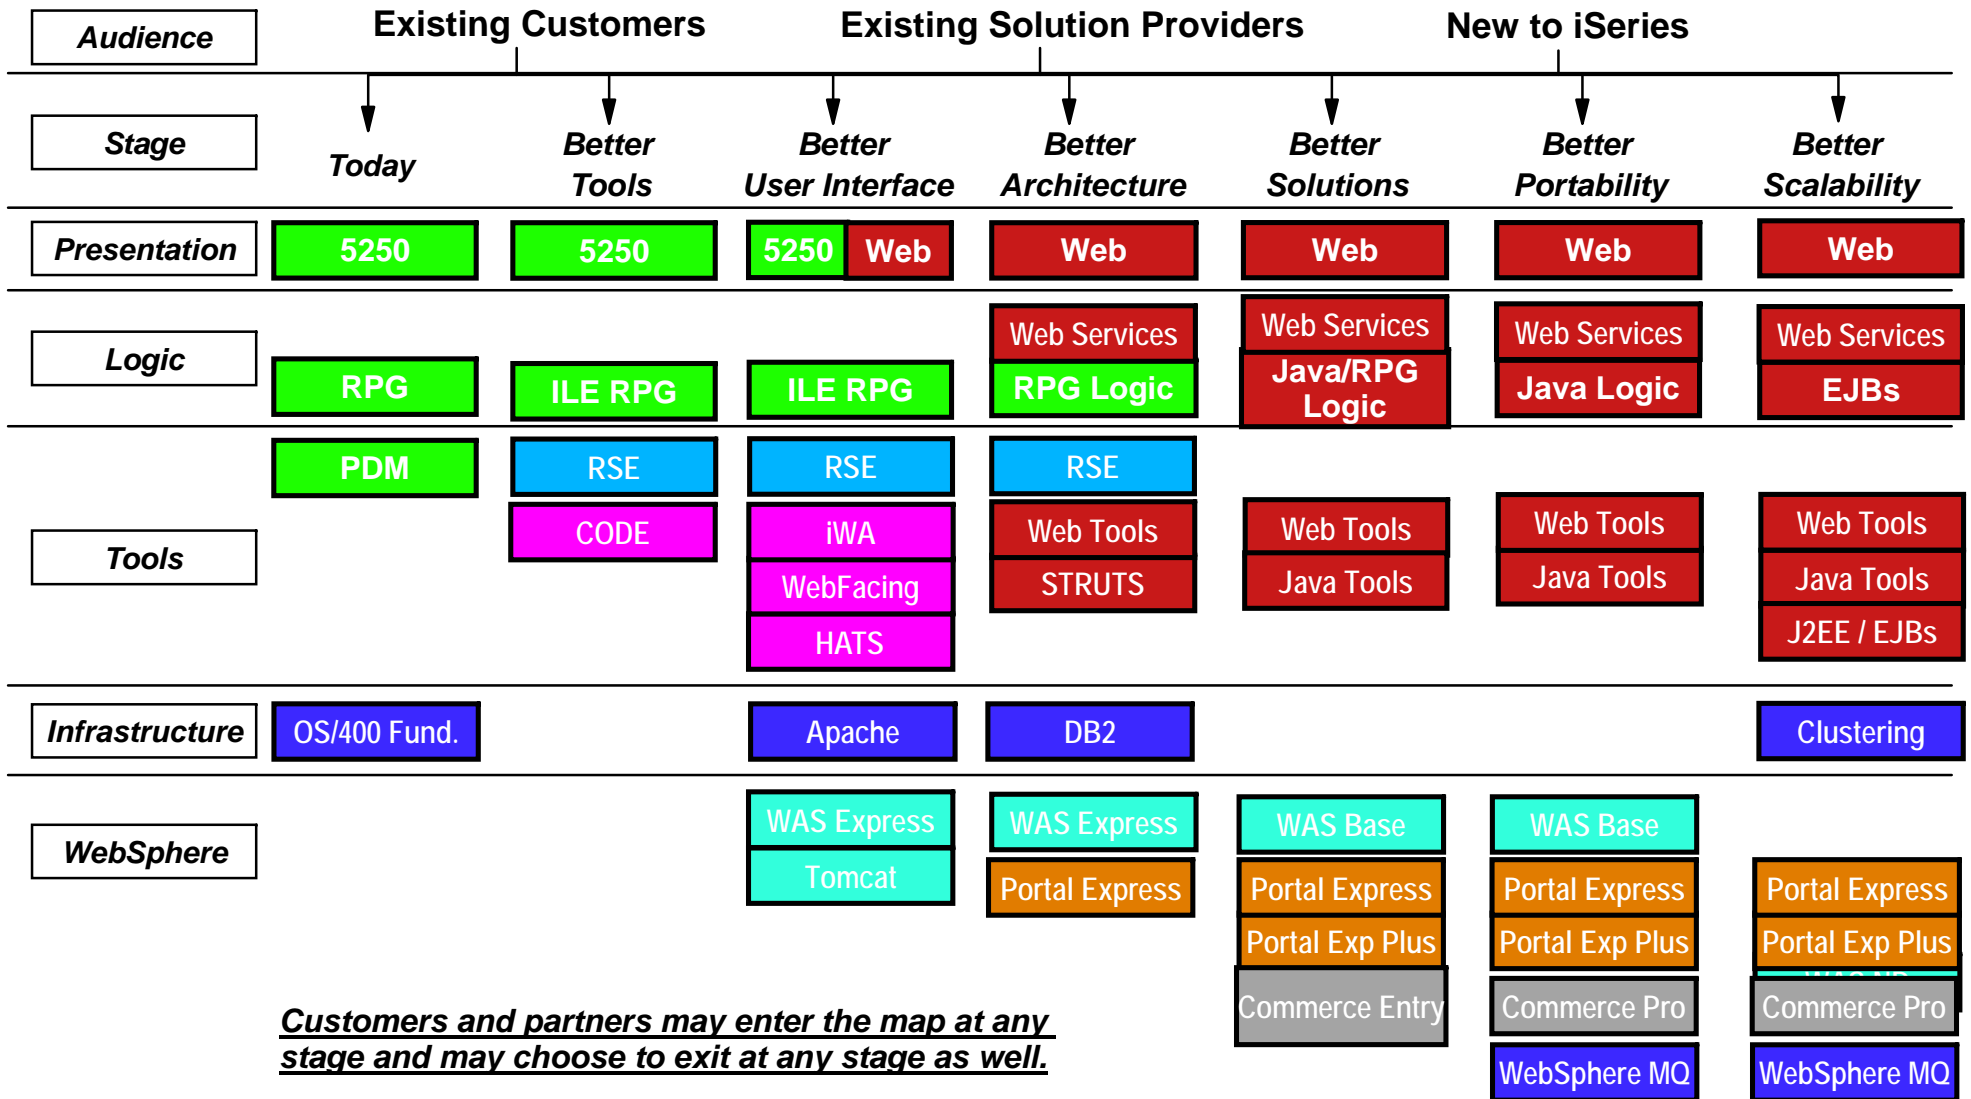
| Audience | Existing Customers | | Existing Solution Providers | | | New to iSeries | |
|---|---|---|---|---|---|---|---|
| Stage | Today | Better Tools | Better User Interface | Better Architecture | Better Solutions | Better Portability | Better Scalability |
| Presentation | 5250 | 5250 | 5250 Web | Web | Web | Web | Web |
| Logic | RPG | ILE RPG | ILE RPG | Web Services RPG Logic | Web Services Java/RPG Logic | Web Services Java Logic | Web Services EJBs |
| Tools | PDM | RSE CODE | RSE iWA WebFacing HATS | RSE Web Tools STRUTS | Web Tools Java Tools | Web Tools Java Tools | Web Tools Java Tools J2EE / EJBs |
| Infrastructure | OS/400 Fund. | | Apache | DB2 | | | Clustering |
| WebSphere | | | WAS Express Tomcat | WAS Express Portal Express | WAS Base Portal Express Portal Exp Plus Commerce Entry | WAS Base Portal Express Portal Exp Plus Commerce Pro WebSphere MQ | Portal Express Portal Exp Plus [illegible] Commerce Pro WebSphere MQ |

Customers and partners may enter the map at any stage and may choose to exit at any stage as well.